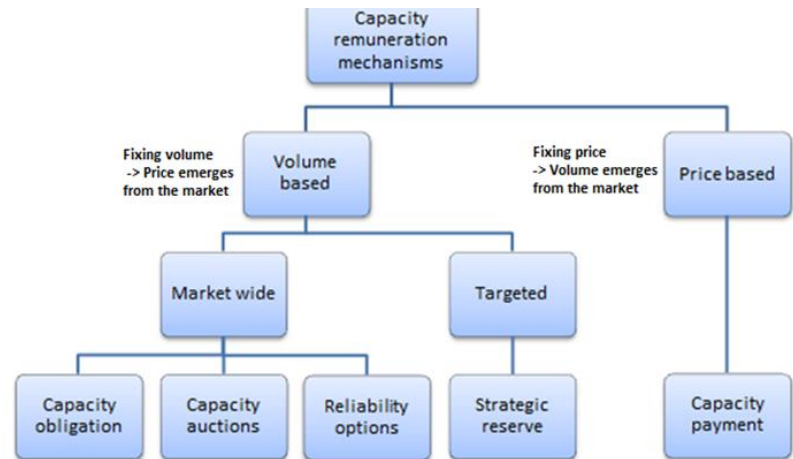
Capacity remuneration mechanisms

Fixing volume -> Price emerges from the market

Volume based

Fixing price -> Volume emerges from the market

Price based

Market wide

Targeted

Capacity obligation

Capacity auctions

Reliability options

Strategic reserve

Capacity payment